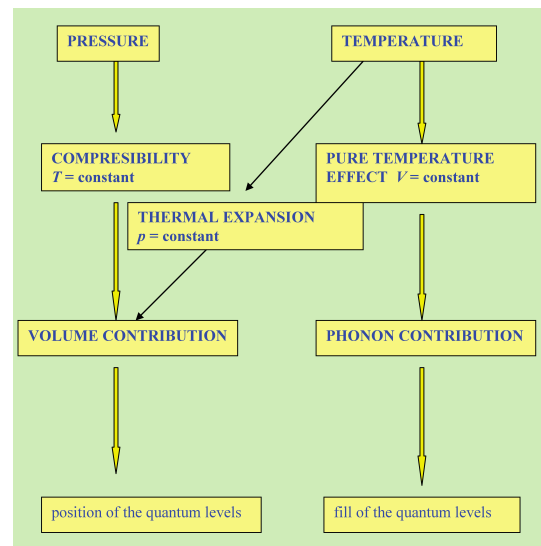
PRESSURE

TEMPERATURE

COMPRESIBILITY
$T$ = constant

PURE TEMPERATURE EFFECT $V$ = constant

THERMAL EXPANSION
$p$ = constant

VOLUME CONTRIBUTION

PHONON CONTRIBUTION

position of the quantum levels

fill of the quantum levels